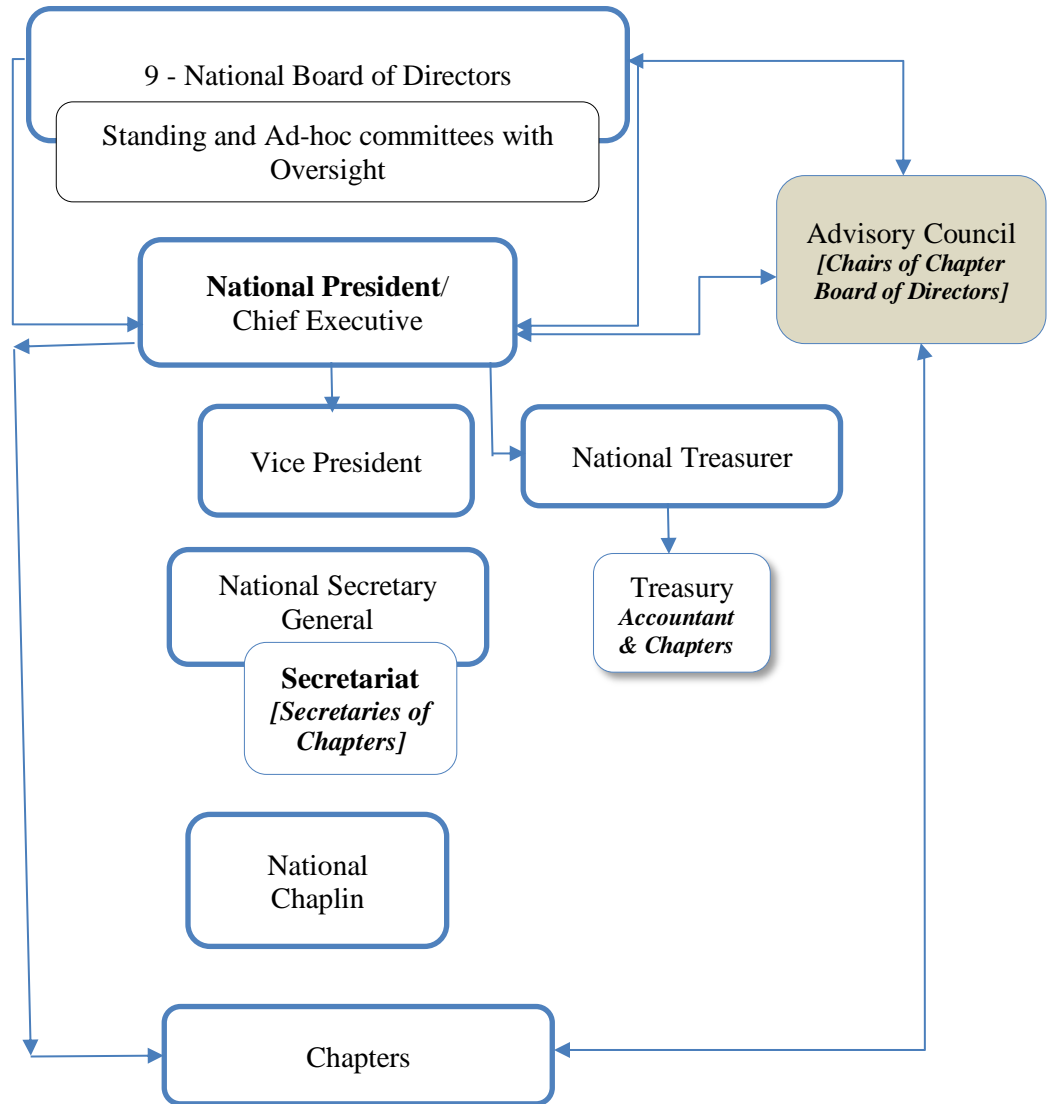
9 - National Board of Directors

Standing and Ad-hoc committees with Oversight

Advisory Council
*[Chairs of Chapter Board of Directors]*

**National President**/ Chief Executive

Vice President

National Treasurer

Treasury
***Accountant & Chapters***

National Secretary General

**Secretariat**
***[Secretaries of Chapters]***

National Chaplin

Chapters